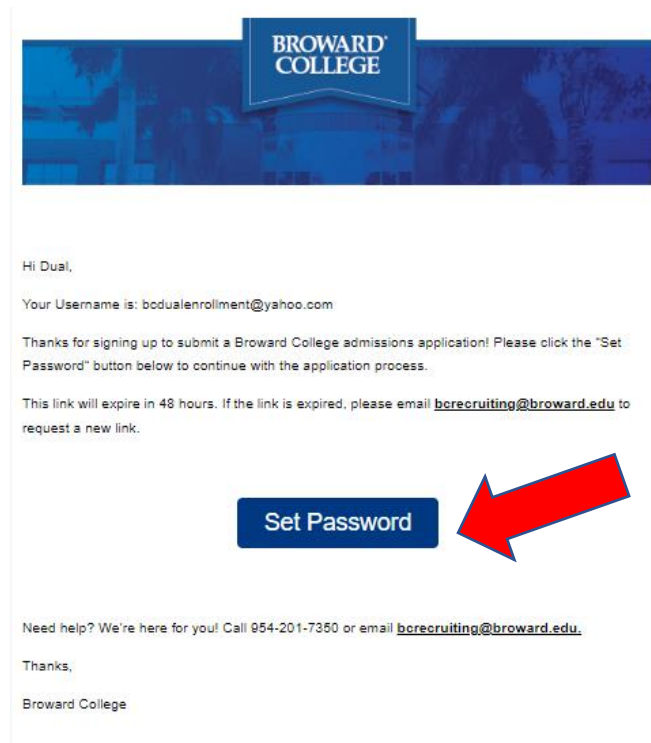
BROWARD COLLEGE

Hi Dual,

Your Username is: bcdualenrollment@yahoo.com

Thanks for signing up to submit a Broward College admissions application! Please click the "Set Password" button below to continue with the application process.

This link will expire in 48 hours. If the link is expired, please email bcrecruiting@broward.edu to request a new link.

Set Password

Need help? We're here for you! Call 954-201-7350 or email bcrecruiting@broward.edu.

Thanks,

Broward College